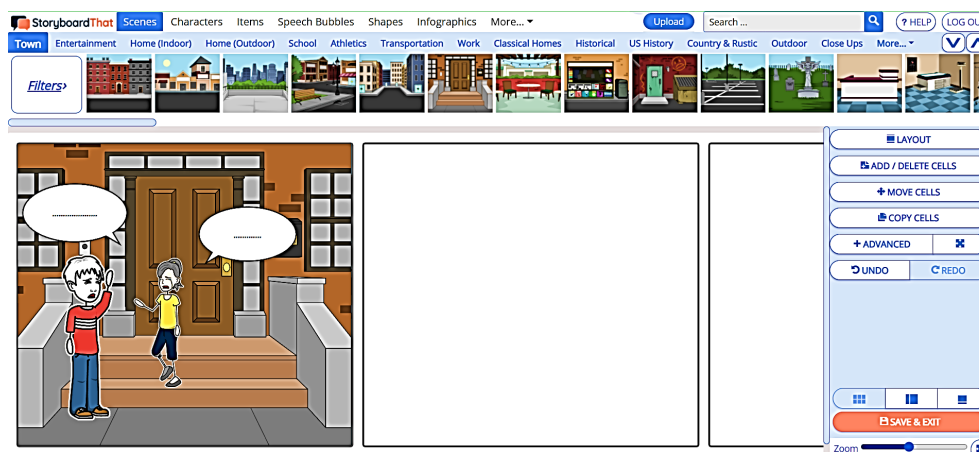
StoryboardThat Scenes Characters Items Speech Bubbles Shapes Infographics More... Upload Search ... ? HELP LOG OU

Town Entertainment Home (Indoor) Home (Outdoor) School Athletics Transportation Work Classical Homes Historical US History Country & Rustic Outdoor Close Ups More...

Filters›

LAYOUT
ADD / DELETE CELLS
MOVE CELLS
COPY CELLS
ADVANCED
UNDO
REDO

...................

..............

SAVE & EXIT
Zoom